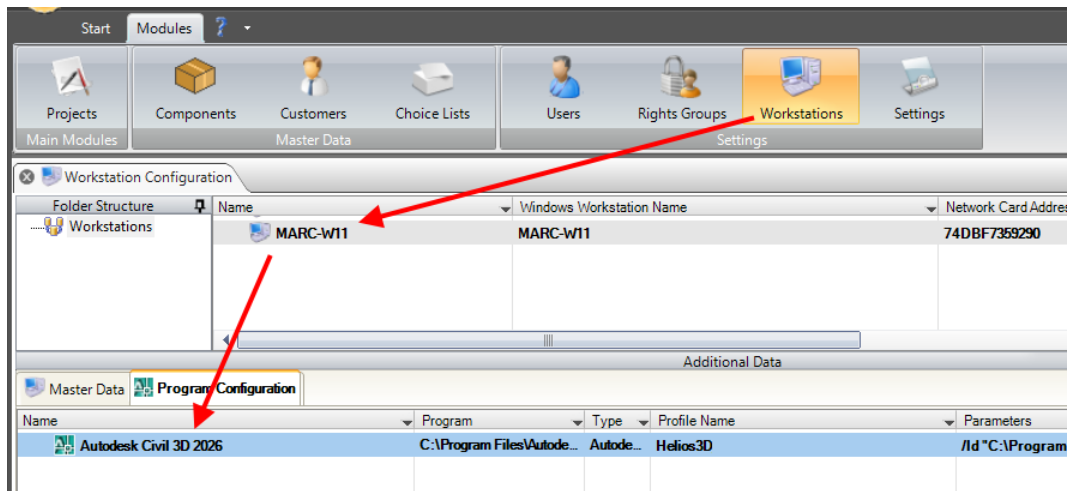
Start Modules ?

Projects
Main Modules

Components Customers Choice Lists
Master Data

Users Rights Groups Workstations Settings
Settings

Workstation Configuration

Folder Structure
Workstations

| Name | Windows Workstation Name | Network Card Addres |
|---|---|---|
| MARC-W11 | MARC-W11 | 74DBF7359290 |

Additional Data

Master Data | Program Configuration

| Name | Program | Type | Profile Name | Parameters |
|---|---|---|---|---|
| Autodesk Civil 3D 2026 | C:\Program Files\Autode... | Autode... | Helios3D | /ld "C:\Program |